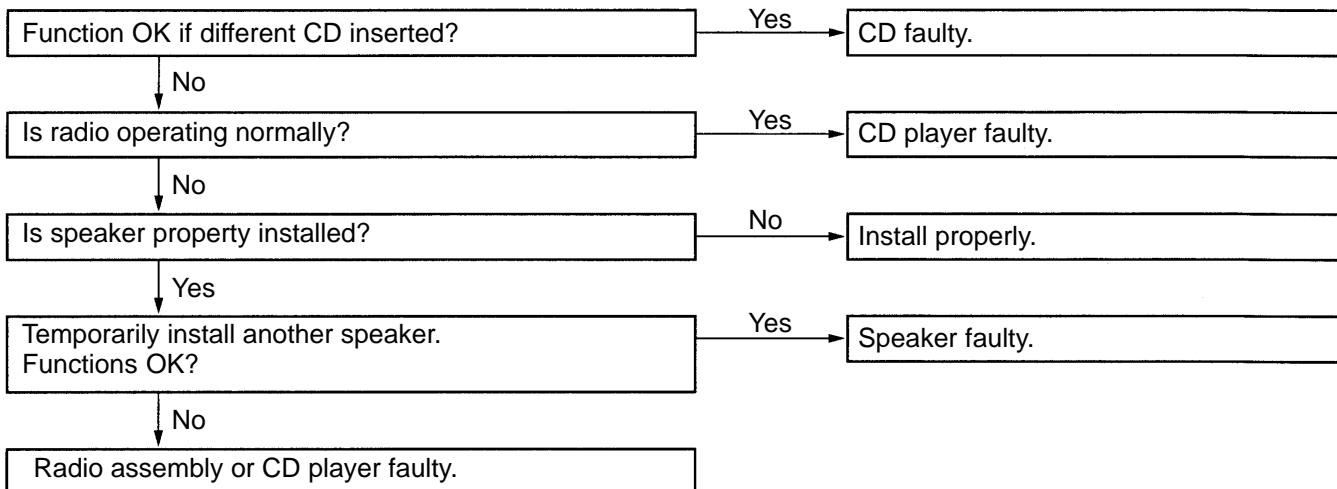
Function OK if different CD inserted?

Yes

CD faulty.

No

Is radio operating normally?

Yes

CD player faulty.

No

Is speaker property installed?

No

Install properly.

Yes

Temporarily install another speaker.
Functions OK?

Yes

Speaker faulty.

No

Radio assembly or CD player faulty.